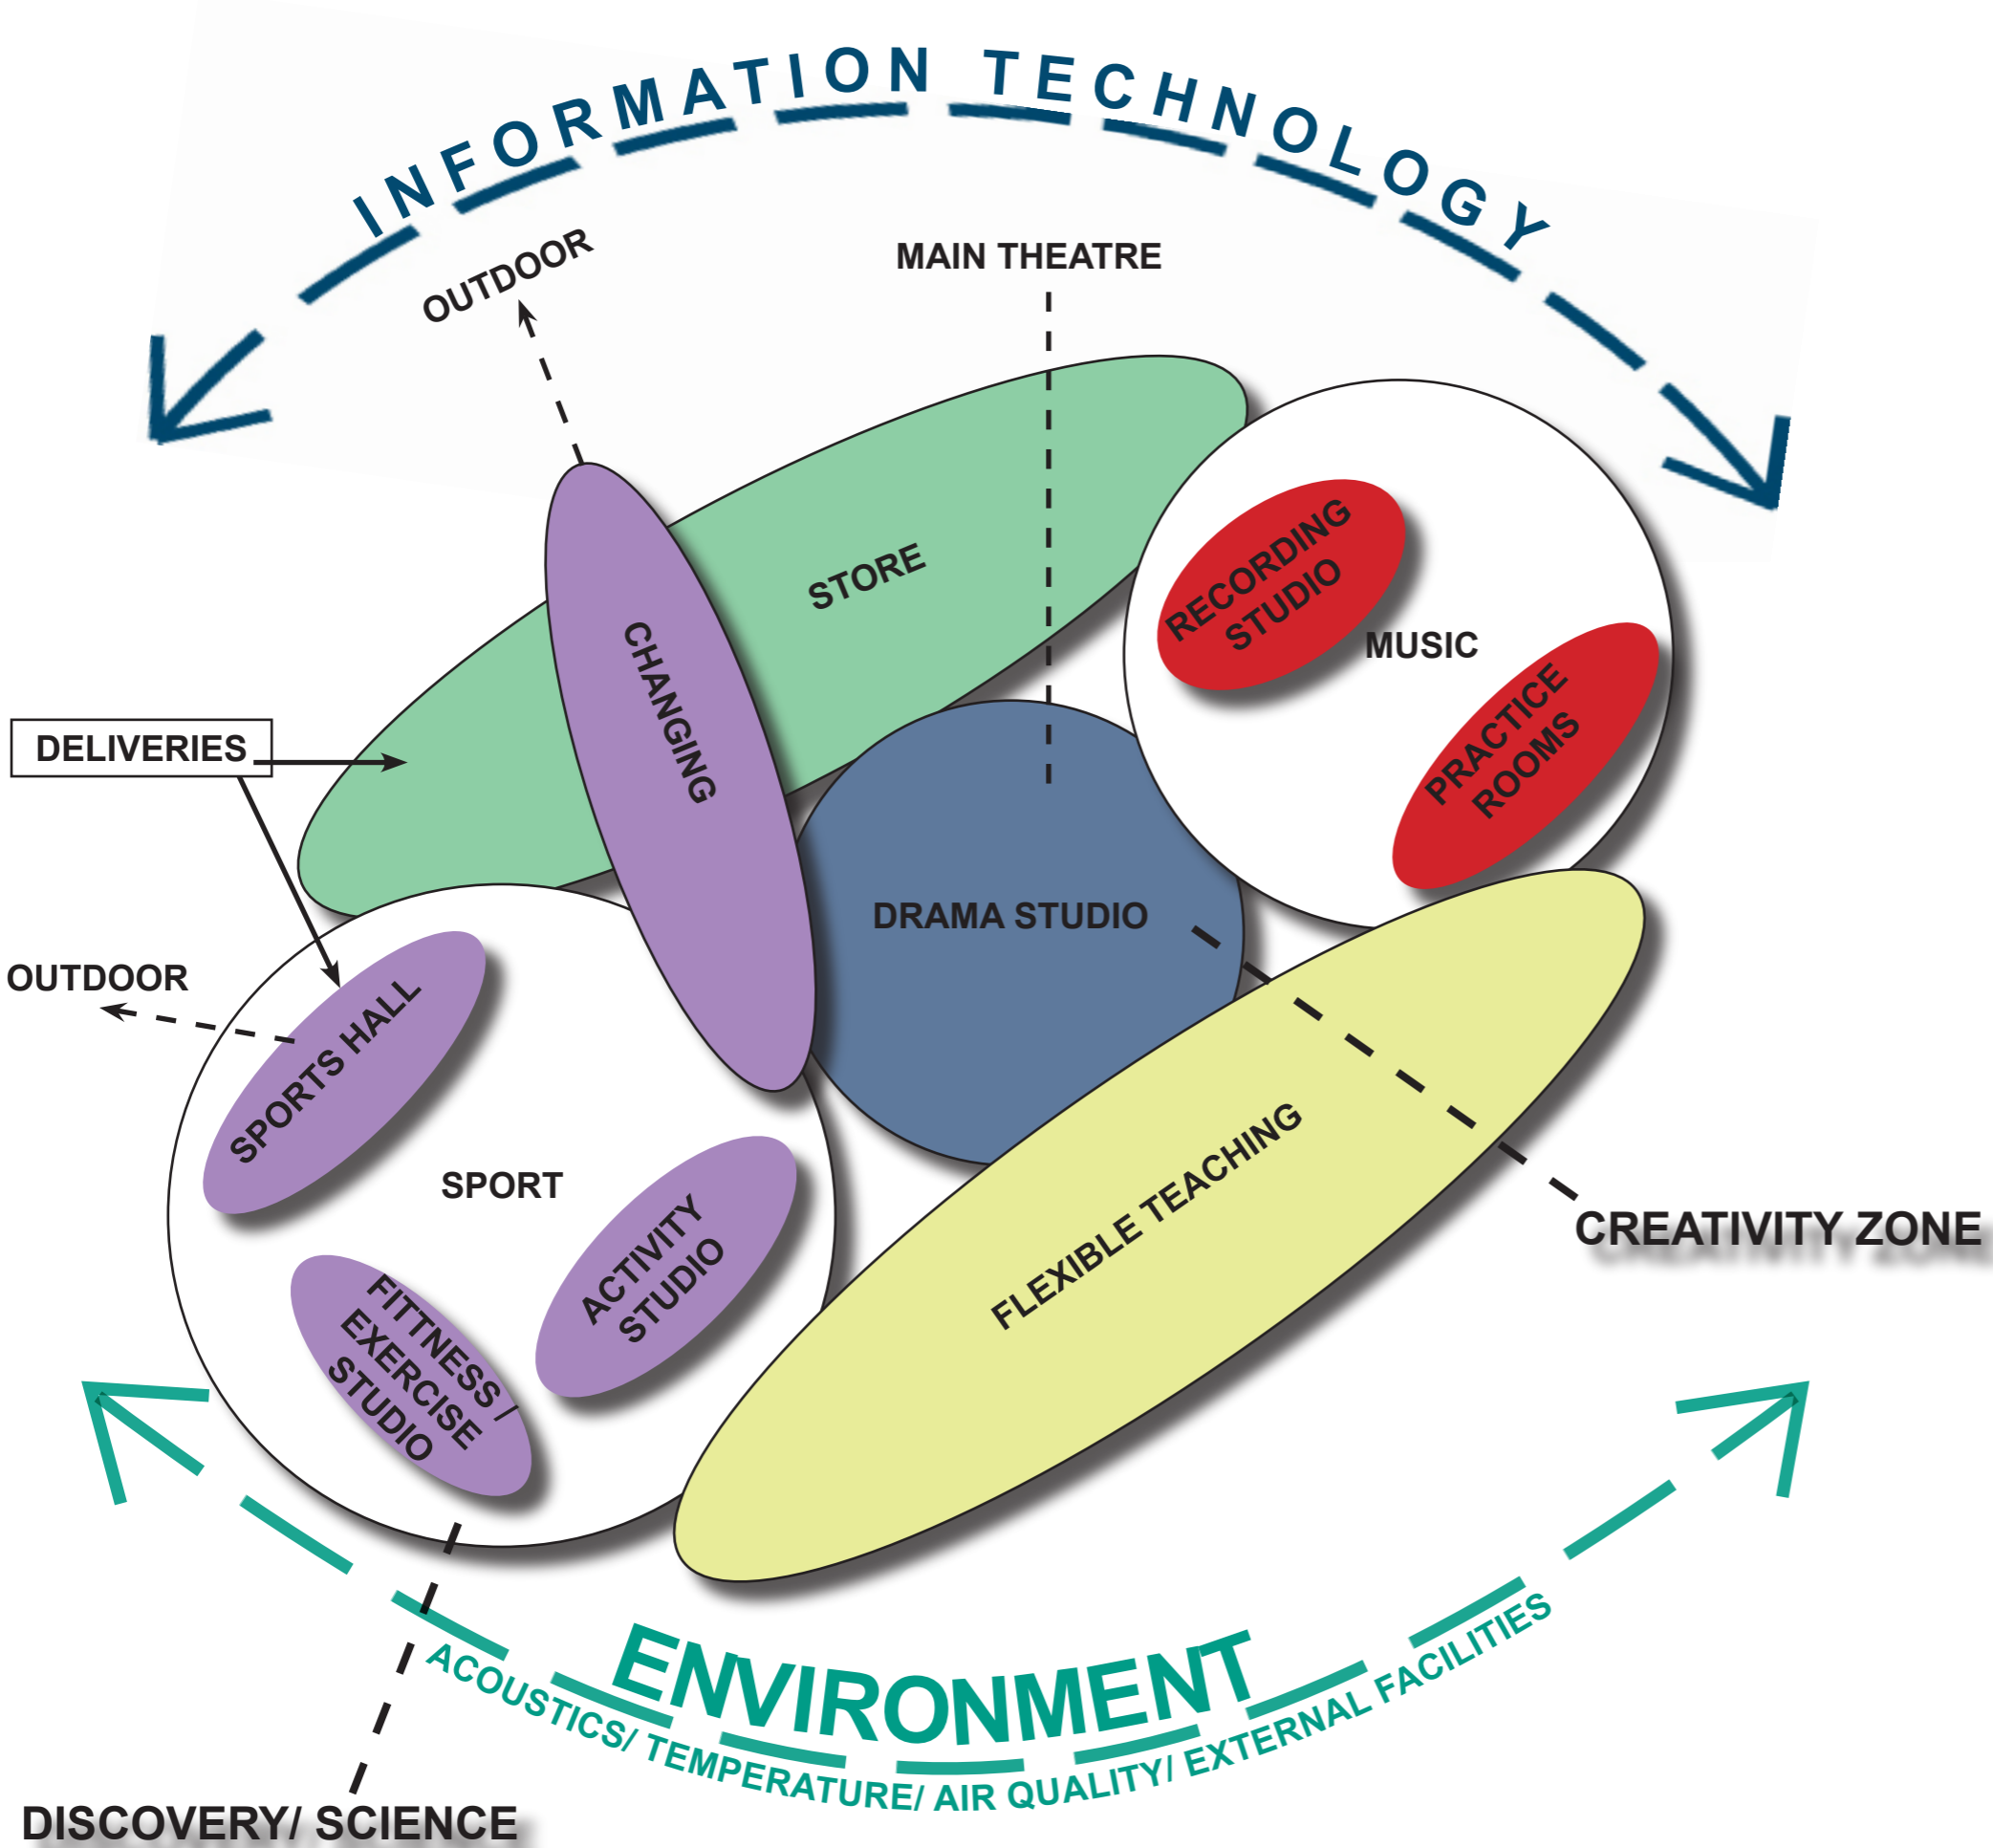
INFORMATION TECHNOLOGY

OUTDOOR

MAIN THEATRE

STORE

CHANGING

RECORDING STUDIO

MUSIC

PRACTICE ROOMS

DELIVERIES

DRAMA STUDIO

OUTDOOR

SPORTS HALL

SPORT

ACTIVITY STUDIO

FITNESS/ EXERCISE STUDIO

FLEXIBLE TEACHING

CREATIVITY ZONE

ENVIRONMENT

ACOUSTICS/ TEMPERATURE/ AIR QUALITY/ EXTERNAL FACILITIES

DISCOVERY/ SCIENCE